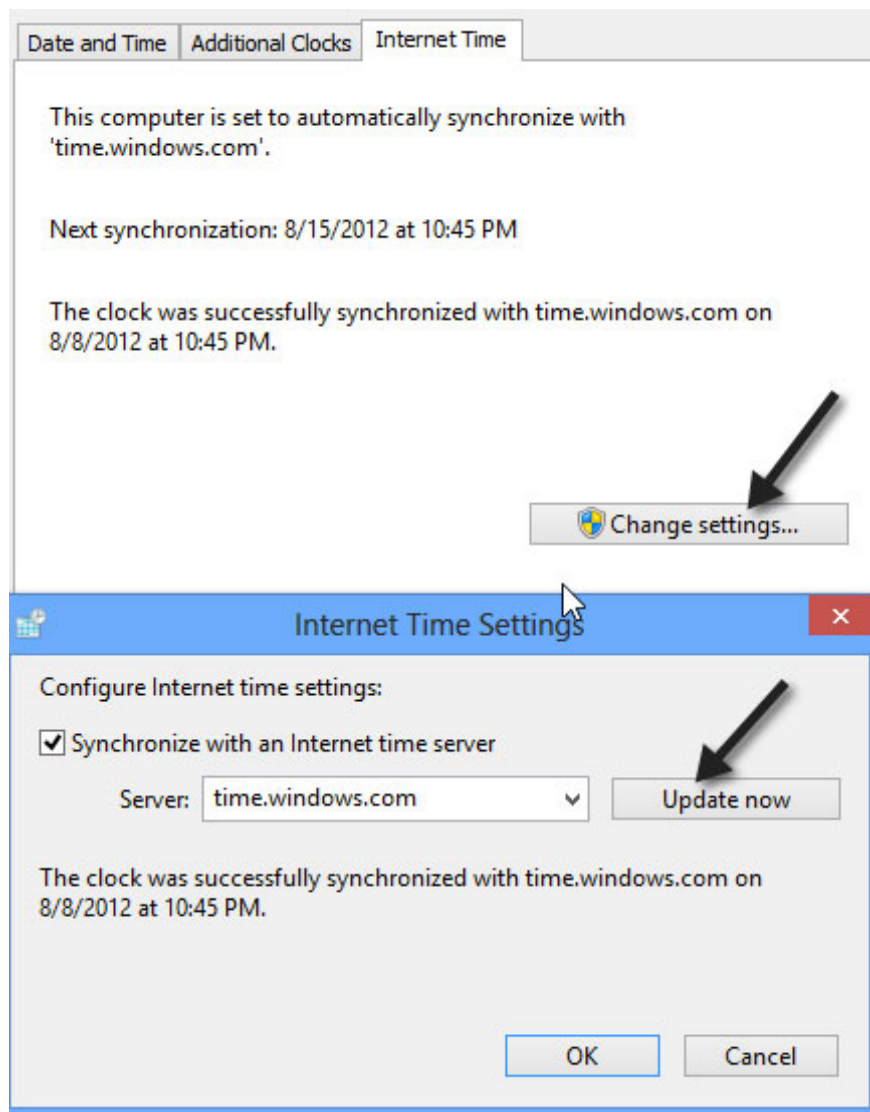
Date and Time | Additional Clocks | Internet Time

This computer is set to automatically synchronize with 'time.windows.com'.

Next synchronization: 8/15/2012 at 10:45 PM

The clock was successfully synchronized with time.windows.com on 8/8/2012 at 10:45 PM.

Change settings...

Internet Time Settings

×

Configure Internet time settings:

Synchronize with an Internet time server

Server: time.windows.com

Update now

The clock was successfully synchronized with time.windows.com on 8/8/2012 at 10:45 PM.

OK

Cancel